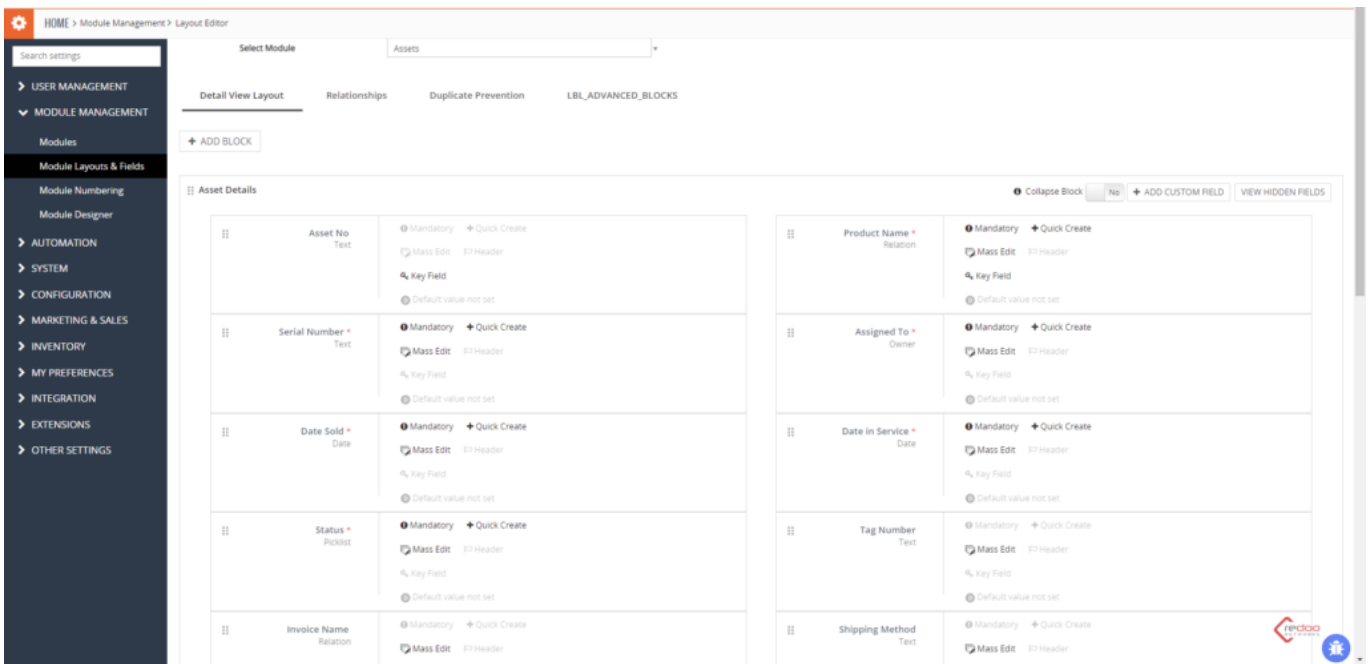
HOME > Module Management > Layout Editor

Search settings

USER MANAGEMENT
MODULE MANAGEMENT
Modules
Module Layouts & Fields
Module Numbering
Module Designer
AUTOMATION
SYSTEM
CONFIGURATION
MARKETING & SALES
INVENTORY
MY PREFERENCES
INTEGRATION
EXTENSIONS
OTHER SETTINGS

Select Module Assets

Detail View Layout Relationships Duplicate Prevention LBL_ADVANCED_BLOCKS

+ ADD BLOCK

Asset Details

Collapse Block No + ADD CUSTOM FIELD VIEW HIDDEN FIELDS

Asset No
Text
Mandatory + Quick Create
Mass Edit Header
Key Field
Default value not set

Product Name *
Relation
Mandatory + Quick Create
Mass Edit Header
Key Field
Default value not set

Serial Number *
Text
Mandatory + Quick Create
Mass Edit Header
Key Field
Default value not set

Assigned To *
Owner
Mandatory + Quick Create
Mass Edit Header
Key Field
Default value not set

Date Sold *
Date
Mandatory + Quick Create
Mass Edit Header
Key Field
Default value not set

Date in Service *
Date
Mandatory + Quick Create
Mass Edit Header
Key Field
Default value not set

Status *
Picklist
Mandatory + Quick Create
Mass Edit Header
Key Field
Default value not set

Tag Number
Text
Mandatory + Quick Create
Mass Edit Header
Key Field
Default value not set

Invoice Name
Relation
Mandatory + Quick Create
Mass Edit Header

Shipping Method
Text
Mandatory + Quick Create
Mass Edit Header

redoo